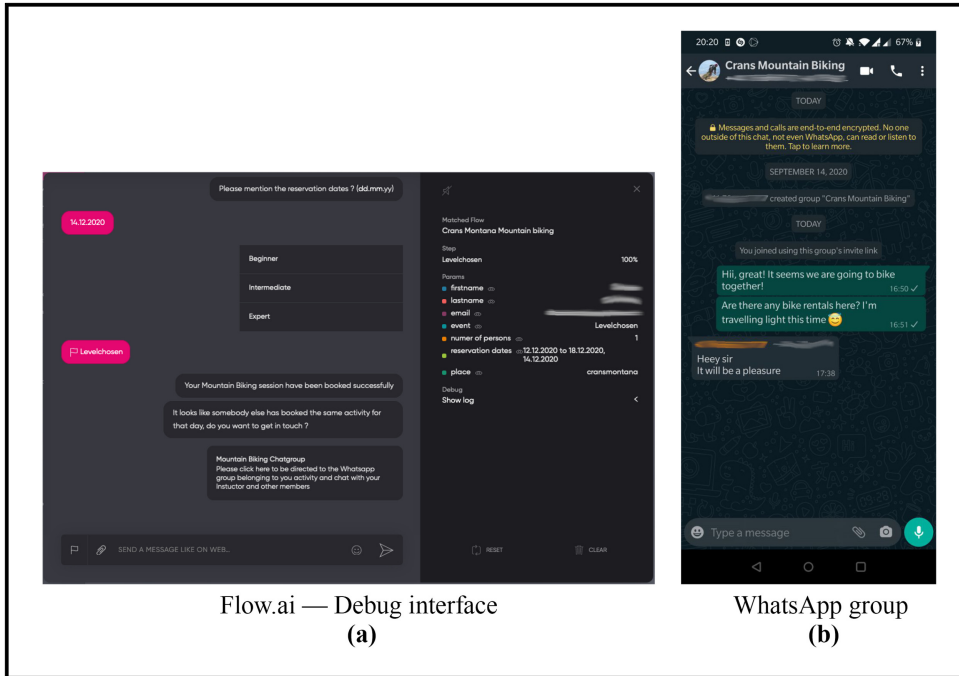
Please mention the reservation dates ? (dd.mm.yy)

14.12.2020

Beginner

Intermediate

Expert

Levelchosen

Your Mountain Biking session have been booked successfully

It looks like somebody else has booked the same activity for that day, do you want to get in touch ?

Mountain Biking Chatgroup
Please click here to be directed to the Whatsapp group belonging to you activity and chat with your Instuctor and other members

SEND A MESSAGE LIKE ON WEB...

Matched Flow
Crans Montana Mountain biking

Step
Levelchosen 100%

Params
firstname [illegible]
lastname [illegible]
email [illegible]
event Levelchosen
numer of persons 1
reservation dates 12.12.2020 to 18.12.2020, 14.12.2020
place cransmontana

Debug
Show log

RESET CLEAR

Flow.ai — Debug interface
(a)

20:20 67%

Crans Mountain Biking

TODAY

Messages and calls are end-to-end encrypted. No one outside of this chat, not even WhatsApp, can read or listen to them. Tap to learn more.

SEPTEMBER 14, 2020

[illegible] created group "Crans Mountain Biking"

TODAY

You joined using this group's invite link

Hii, great! It seems we are going to bike together! 16:50

Are there any bike rentals here? I'm travelling light this time 😊 16:51

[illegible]
Heey sir
It will be a pleasure 17:38

Type a message

WhatsApp group
(b)